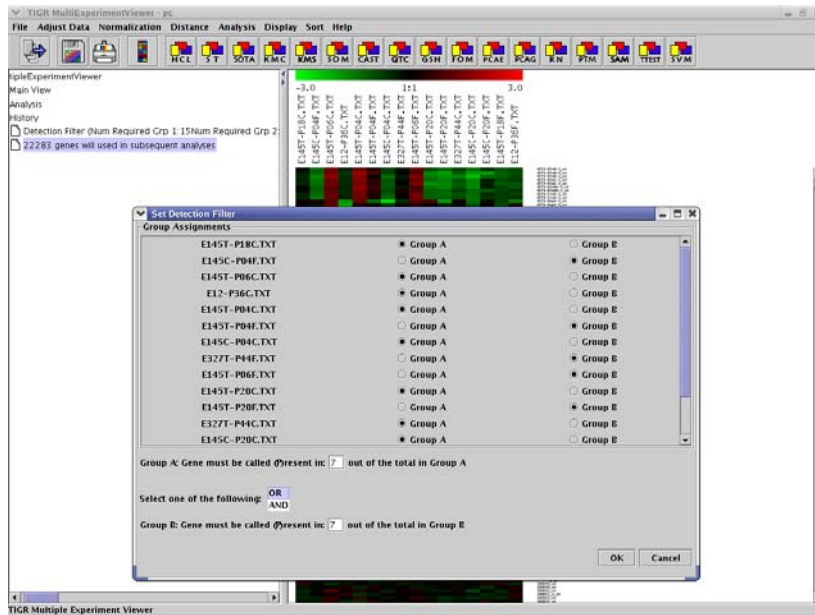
TIGR MultiExperimentViewer - pc

File Adjust Data Normalization Distance Analysis Display Sort Help

HCL ST SOTA KMC KMS SOM CAST QTC GSH FOM PCAE PCAG RN PTM SAM TTEST SVM

tipleExperimentViewer
Main View
Analysis
History
Detection Filter (Num Required Grp 1:15Num Required Grp 2:
22283 genes will used in subsequent analyses

-3.0 1:1 3.0

E145T-P18C.TXT
E145C-P04F.TXT
E145T-P06C.TXT
E12-P36C.TXT
E145T-P04C.TXT
E145T-P04F.TXT
E145C-P04C.TXT
E327T-P44F.TXT
E145T-P06F.TXT
E145T-P20C.TXT
E145T-P20F.TXT
E327T-P44C.TXT
E145C-P20C.TXT
E145C-P20F.TXT
E145T-P18F.TXT
E12-P36F.TXT

Set Detection Filter

Group Assignments

| | | |
|---|---|---|
| E145T-P18C.TXT | Group A | Group B |
| E145C-P04F.TXT | Group A | Group B |
| E145T-P06C.TXT | Group A | Group B |
| E12-P36C.TXT | Group A | Group B |
| E145T-P04C.TXT | Group A | Group B |
| E145T-P04F.TXT | Group A | Group B |
| E145C-P04C.TXT | Group A | Group B |
| E327T-P44F.TXT | Group A | Group B |
| E145T-P06F.TXT | Group A | Group B |
| E145T-P20C.TXT | Group A | Group B |
| E145T-P20F.TXT | Group A | Group B |
| E327T-P44C.TXT | Group A | Group B |
| E145C-P20C.TXT | Group A | Group B |

Group A: Gene must be called (P)resent in: 7 out of the total in Group A

Select one of the following: OR AND

Group B: Gene must be called (P)resent in: 7 out of the total in Group B

OK Cancel

TIGR Multiple Experiment Viewer